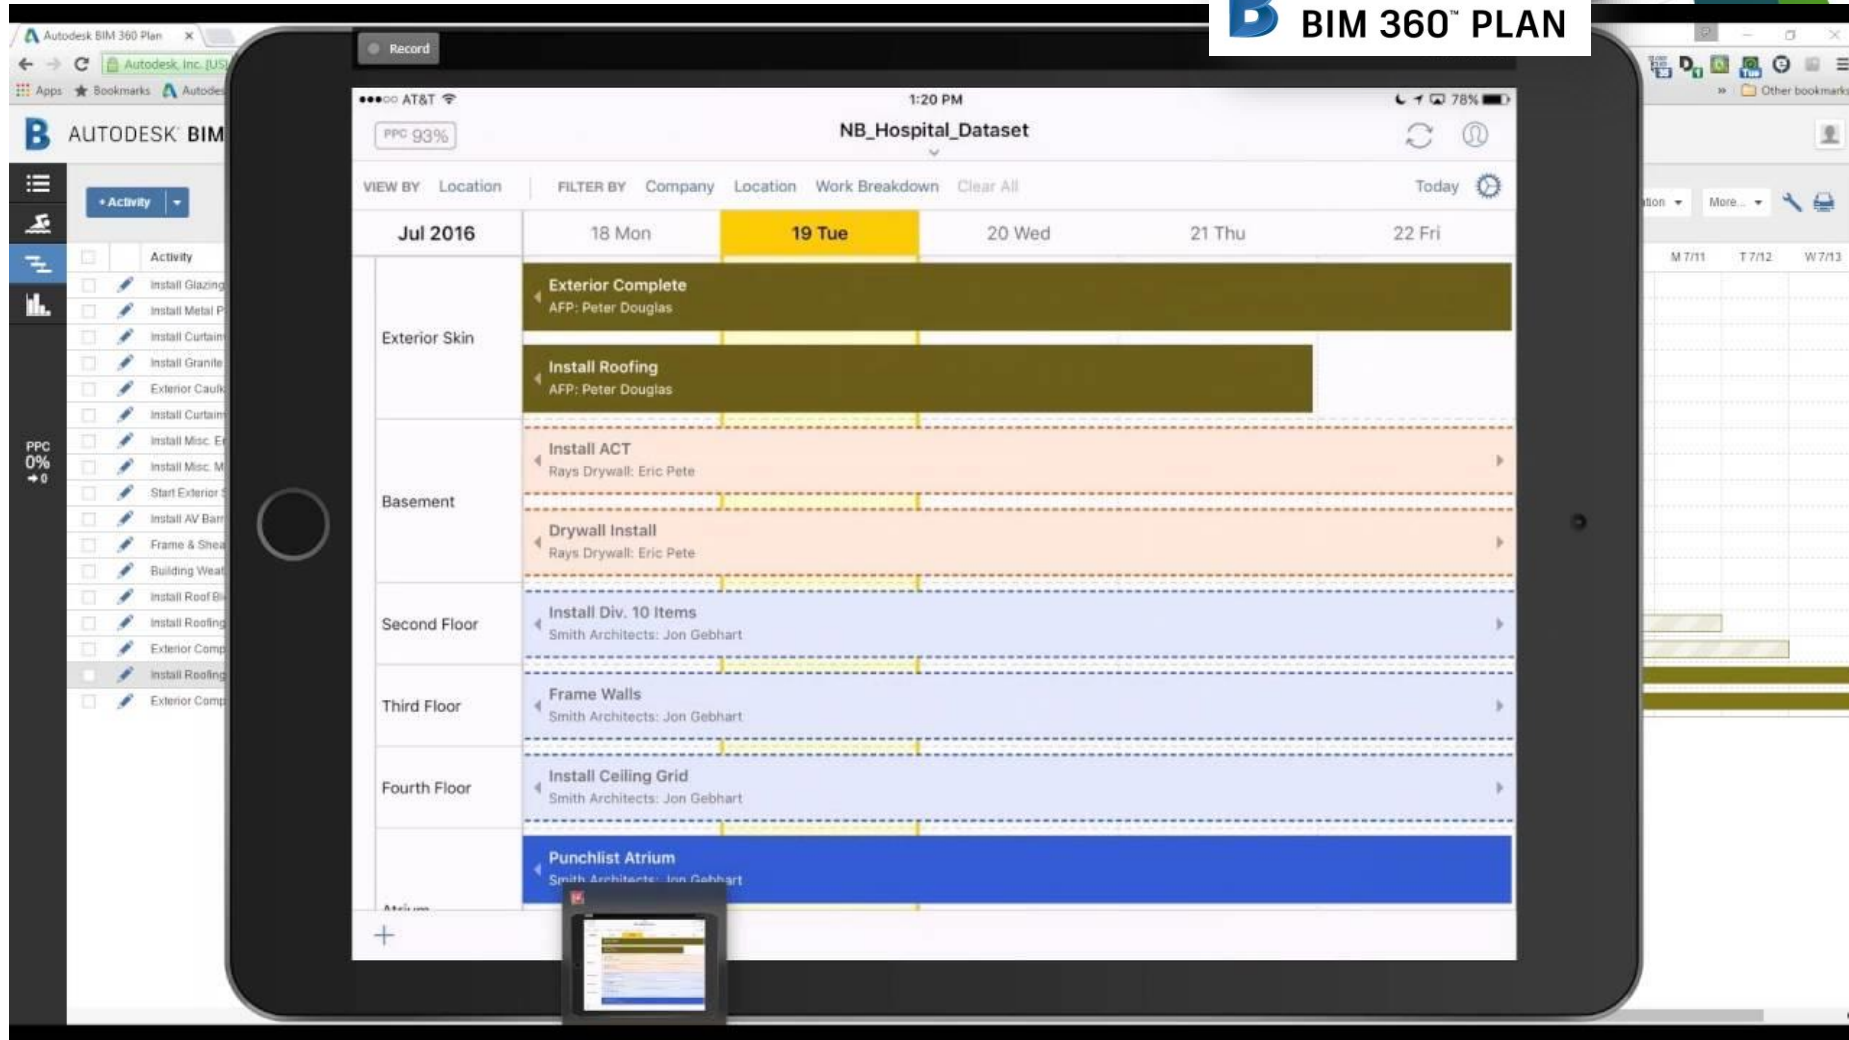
Autodesk BIM 360 Plan ×
Autodesk, Inc. [US]
Apps Bookmarks Autodes
Other bookmarks
AUTODESK BIM
BIM 360™ PLAN
Record
+ Activity
Activity
Install Glazing
Install Metal P
Install Curtain
Install Granite
Exterior Caulk
Install Curtain
Install Misc. E
Install Misc. M
Start Exterior
Install AV Barr
Frame & Shea
Building Weat
Install Roof B
Install Roofing
Exterior Comp
Install Roofing
Exterior Comp
PPC 0% 0
ation More...
M 7/11 T 7/12 W 7/13
●●●○○ AT&T 1:20 PM 78%
PPC 93%
NB_Hospital_Dataset
VIEW BY Location FILTER BY Company Location Work Breakdown Clear All Today

| Jul 2016 | 18 Mon | 19 Tue | 20 Wed | 21 Thu | 22 Fri |
|---|---|---|---|---|---|

Exterior Skin
Exterior Complete
AFP: Peter Douglas
Install Roofing
AFP: Peter Douglas
Basement
Install ACT
Rays Drywall: Eric Pete
Drywall Install
Rays Drywall: Eric Pete
Second Floor
Install Div. 10 Items
Smith Architects: Jon Gebhart
Third Floor
Frame Walls
Smith Architects: Jon Gebhart
Fourth Floor
Install Ceiling Grid
Smith Architects: Jon Gebhart
Atrium
Punchlist Atrium
Smith Architects: Jon Gebhart
+